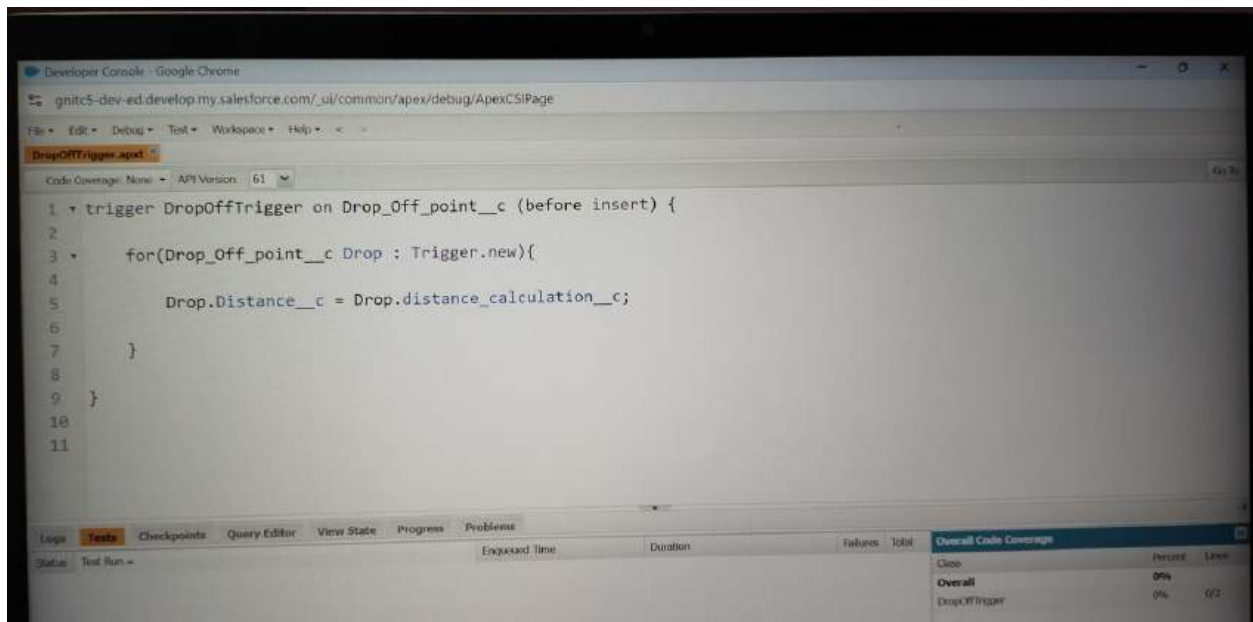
Developer Console - Google Chrome

gnitc5-dev-ed.develop.my.salesforce.com/_ui/common/apex/debug/ApexCSIPage

File • Edit • Debug • Test • Workspace • Help • < >

DropOffTrigger.apxt *

Code Coverage: None • API Version: 61

Go To

1 trigger DropOffTrigger on Drop_Off_point__c (before insert) {
2
3     for(Drop_Off_point__c Drop : Trigger.new){
4
5         Drop.Distance__c = Drop.distance_calculation__c;
6
7     }
8
9 }
10
11

Logs Tests Checkpoints Query Editor View State Progress Problems

Status Test Run Enqueued Time Duration Failures Total

Overall Code Coverage

Class Percent Lines

Overall 0%

DropOffTrigger 0% 0/2